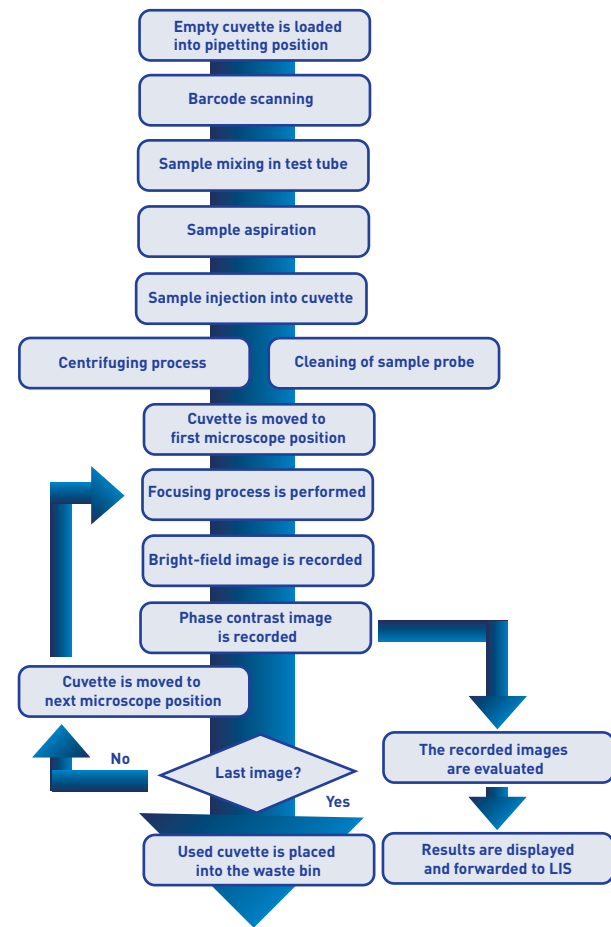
Empty cuvette is loaded into pipetting position

Barcode scanning

Sample mixing in test tube

Sample aspiration

Sample injection into cuvette

Centrifuging process

Cleaning of sample probe

Cuvette is moved to first microscope position

Focusing process is performed

Bright-field image is recorded

Phase contrast image is recorded

Cuvette is moved to next microscope position

No

Last image?

Yes

Used cuvette is placed into the waste bin

The recorded images are evaluated

Results are displayed and forwarded to LIS